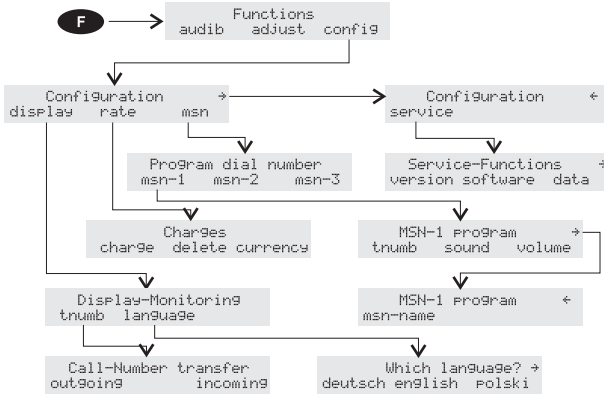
F

Functions
audib adjust config

Configuration →
display rate msn

Configuration ←
service

Program dial number
msn-1 msn-2 msn-3

Service-Functions →
version software data

Charges
charge delete currency

MSN-1 program →
tnumb sound volume

Display-Monitoring
tnumb language

MSN-1 program ←
msn-name

Call-Number transfer
outgoing incoming

Which language? →
deutsch english polski